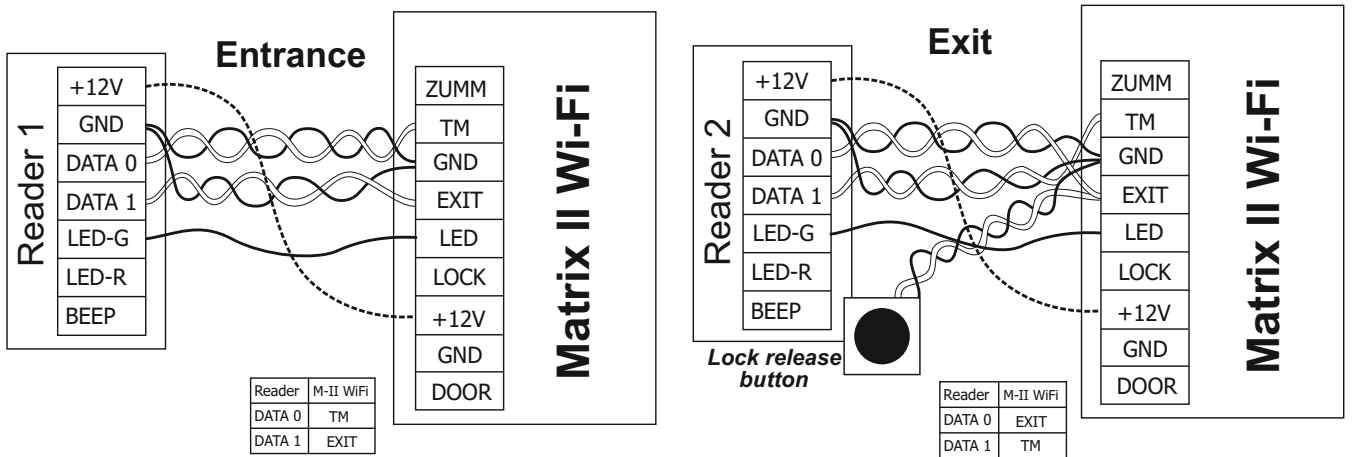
Entrance

Reader 1

+12V
GND
DATA 0
DATA 1
LED-G
LED-R
BEEP

ZUMM
TM
GND
EXIT
LED
LOCK
+12V
GND
DOOR

Matrix II Wi-Fi

| Reader | M-II WiFi |
|---|---|
| DATA 0 | TM |
| DATA 1 | EXIT |

Exit

Reader 2

+12V
GND
DATA 0
DATA 1
LED-G
LED-R
BEEP

Lock release button

ZUMM
TM
GND
EXIT
LED
LOCK
+12V
GND
DOOR

Matrix II Wi-Fi

| Reader | M-II WiFi |
|---|---|
| DATA 0 | EXIT |
| DATA 1 | TM |